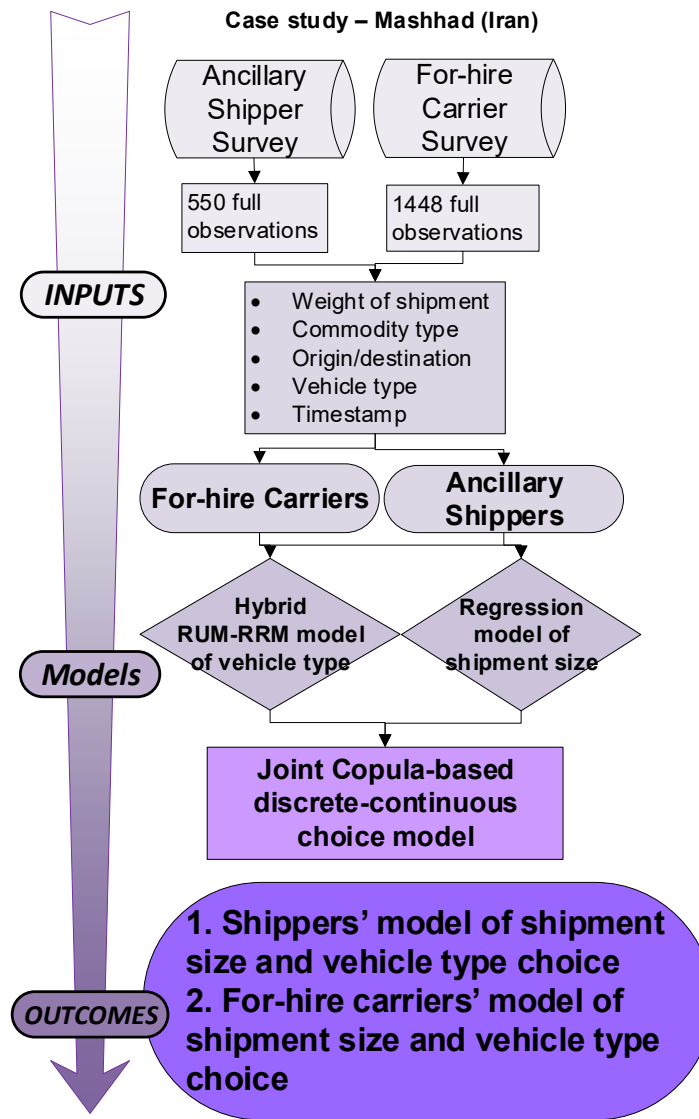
Case study – Mashhad (Iran)

Ancillary Shipper Survey

For-hire Carrier Survey

550 full observations

1448 full observations

INPUTS

- Weight of shipment
- Commodity type
- Origin/destination
- Vehicle type
- Timestamp

For-hire Carriers

Ancillary Shippers

Hybrid RUM-RRM model of vehicle type

Regression model of shipment size

Models

Joint Copula-based discrete-continuous choice model

OUTCOMES

1. Shippers' model of shipment size and vehicle type choice
2. For-hire carriers' model of shipment size and vehicle type choice